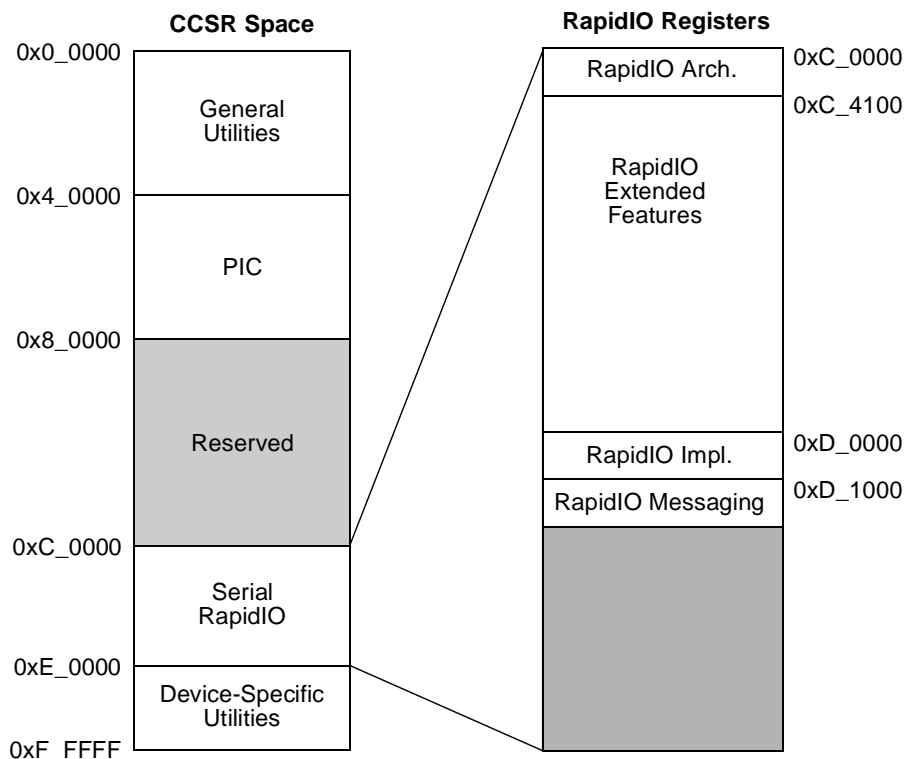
CCSR Space

0x0_0000
General Utilities
0x4_0000
PIC
0x8_0000
Reserved
0xC_0000
Serial RapidIO
0xE_0000
Device-Specific Utilities
0xF FFFF

RapidIO Registers

RapidIO Arch.
0xC_0000
0xC_4100
RapidIO Extended Features
RapidIO Impl.
0xD_0000
RapidIO Messaging
0xD_1000